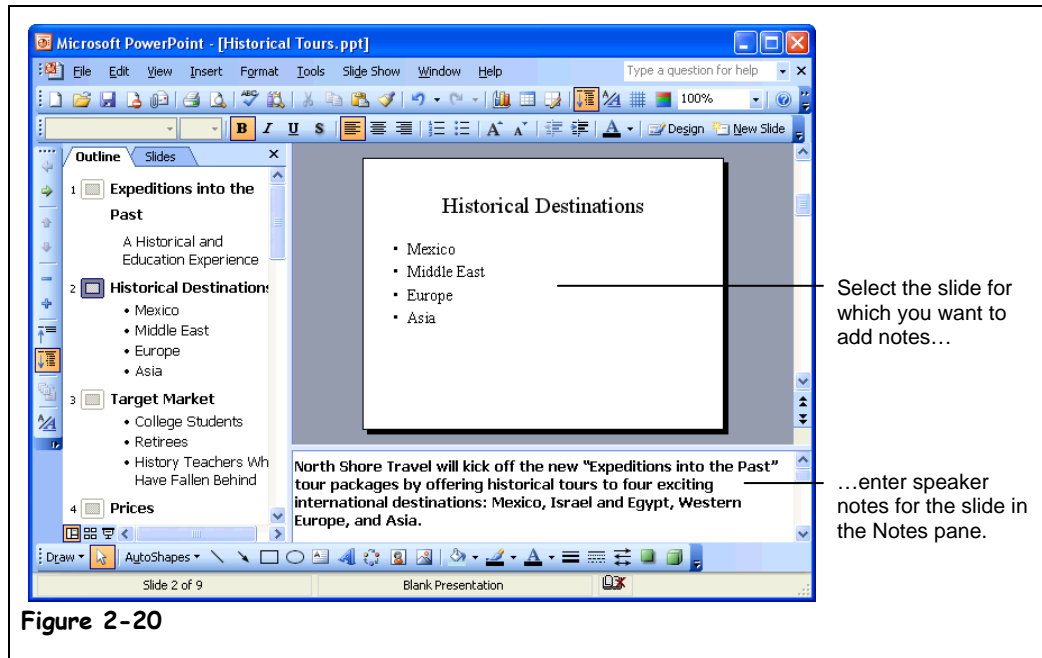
Microsoft PowerPoint - [Historical Tours.ppt]

File Edit View Insert Format Tools Slide Show Window Help

Type a question for help

100%

B I U S

A

Design New Slide

Outline Slides

1 Expeditions into the Past

A Historical and Education Experience

2 Historical Destinations

• Mexico
• Middle East
• Europe
• Asia

3 Target Market

• College Students
• Retirees
• History Teachers Wh Have Fallen Behind

4 Prices

Historical Destinations

▪ Mexico
▪ Middle East
▪ Europe
▪ Asia

North Shore Travel will kick off the new "Expeditions into the Past" tour packages by offering historical tours to four exciting international destinations: Mexico, Israel and Egypt, Western Europe, and Asia.

Draw AutoShapes

Slide 2 of 9 Blank Presentation

Select the slide for which you want to add notes…

…enter speaker notes for the slide in the Notes pane.

Figure 2-20